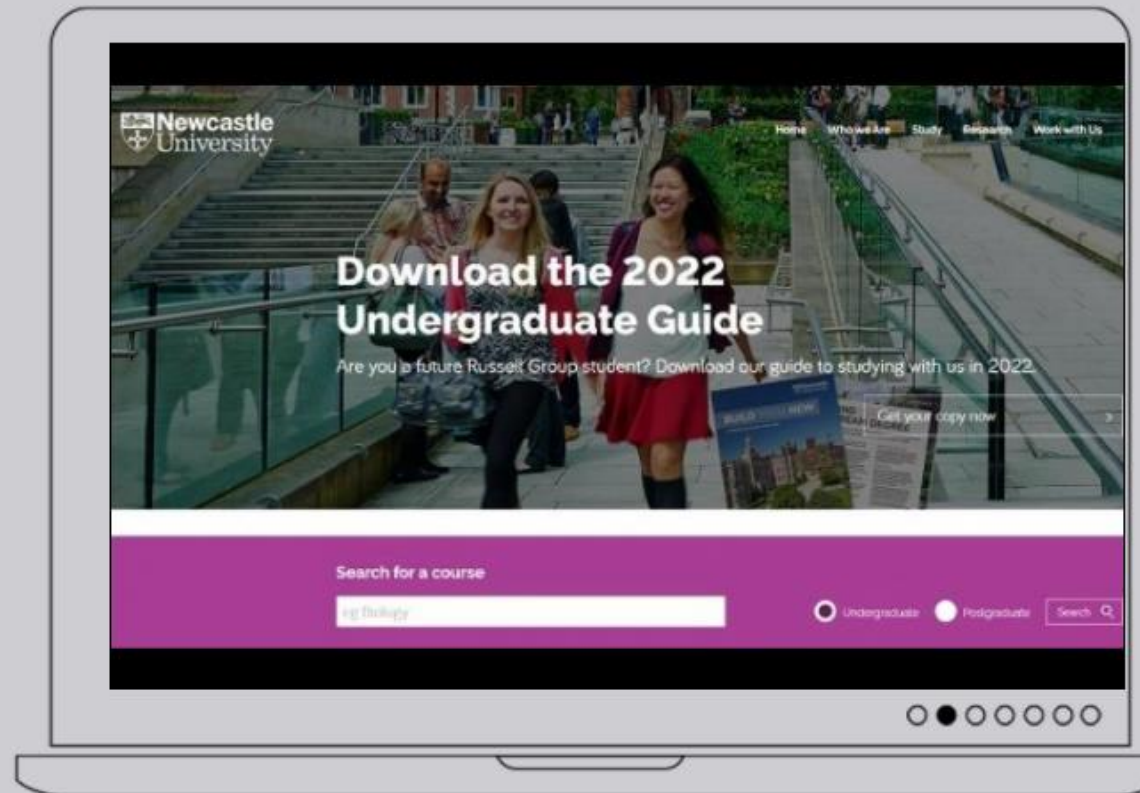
Newcastle University

Home Who we Are Study Research Work with Us

Download the 2022 Undergraduate Guide

Are you a future Russell Group student? Download our guide to studying with us in 2022.

Get your copy now

Search for a course

eg Biology

Undergraduate Postgraduate Search